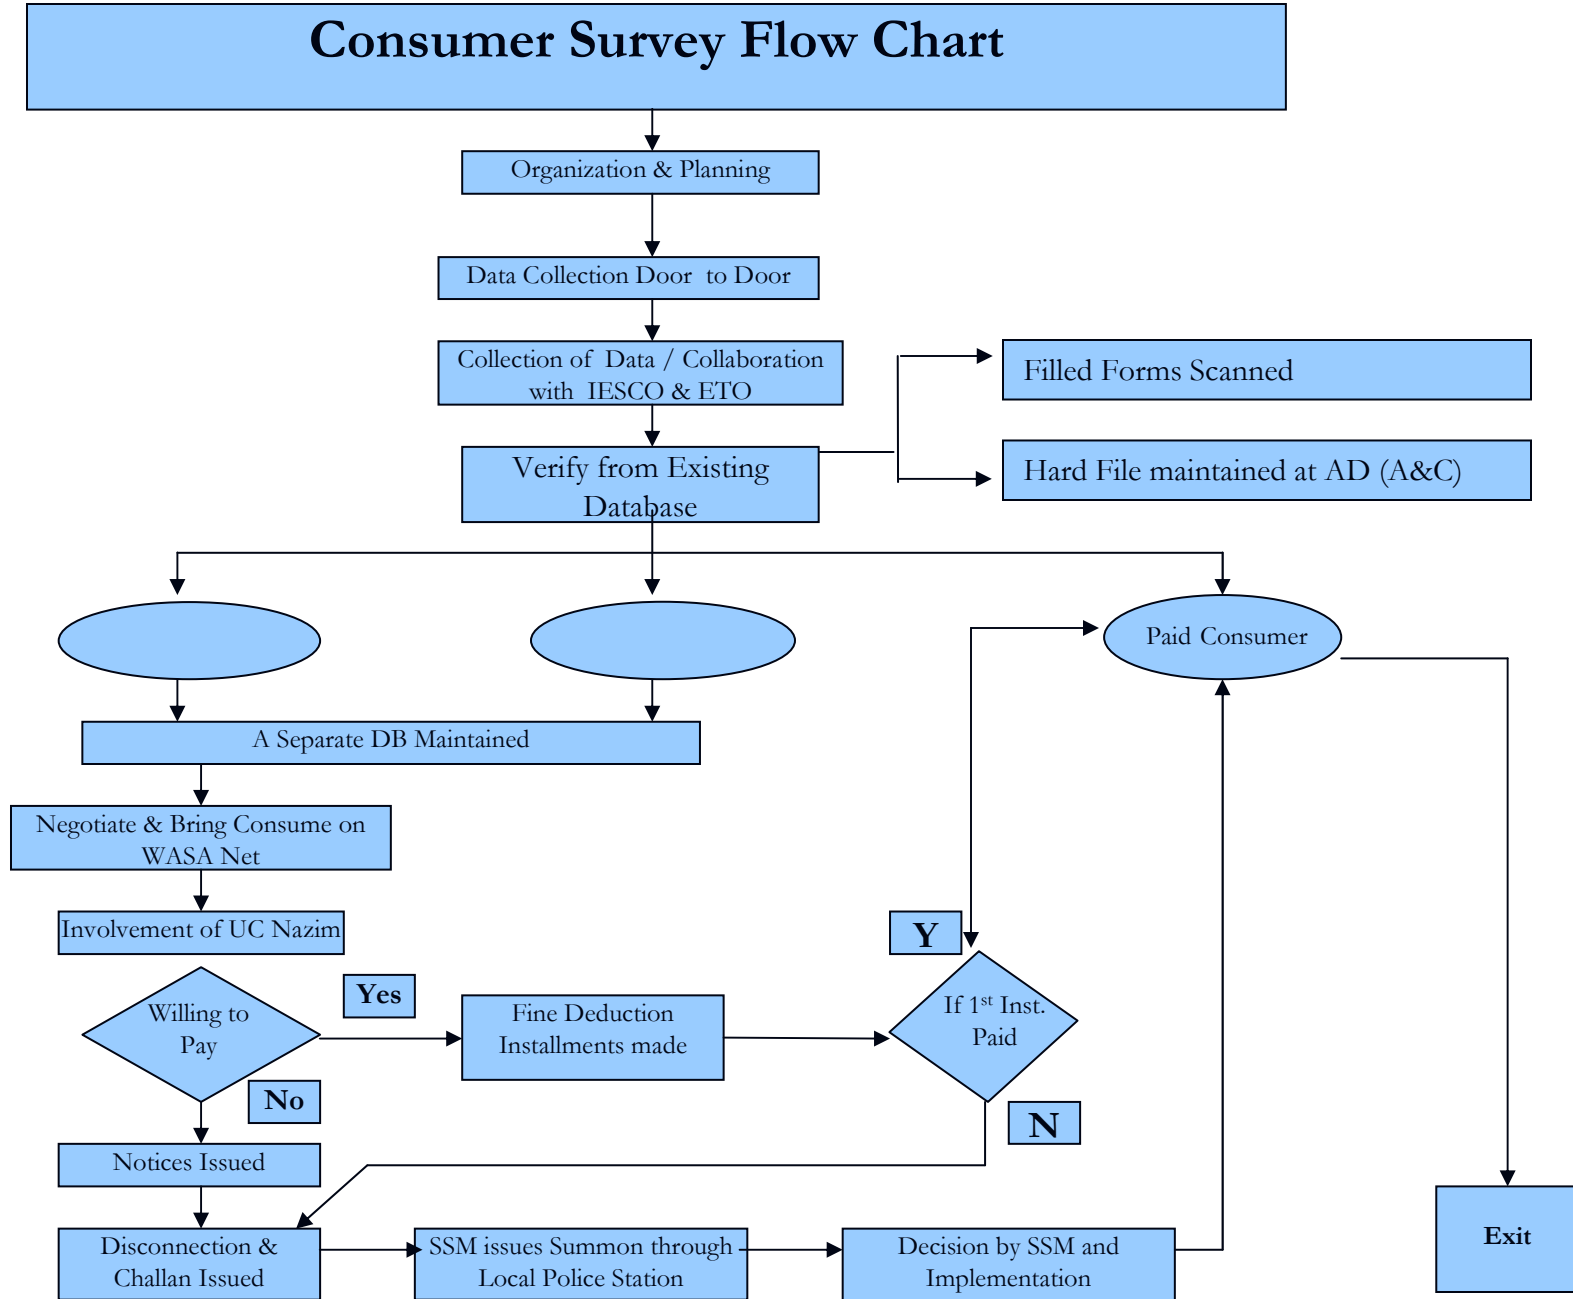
Consumer Survey Flow Chart

Organization & Planning

Data Collection Door to Door

Collection of Data / Collaboration with IESCO & ETO

Filled Forms Scanned

Verify from Existing Database

Hard File maintained at AD (A&C)

Paid Consumer

A Separate DB Maintained

Negotiate & Bring Consume on WASA Net

Involvement of UC Nazim

Y

Yes

Willing to Pay

Fine Deduction Installments made

If 1$^{st}$ Inst. Paid

No

N

Notices Issued

Exit

Disconnection & Challan Issued

SSM issues Summon through Local Police Station

Decision by SSM and Implementation